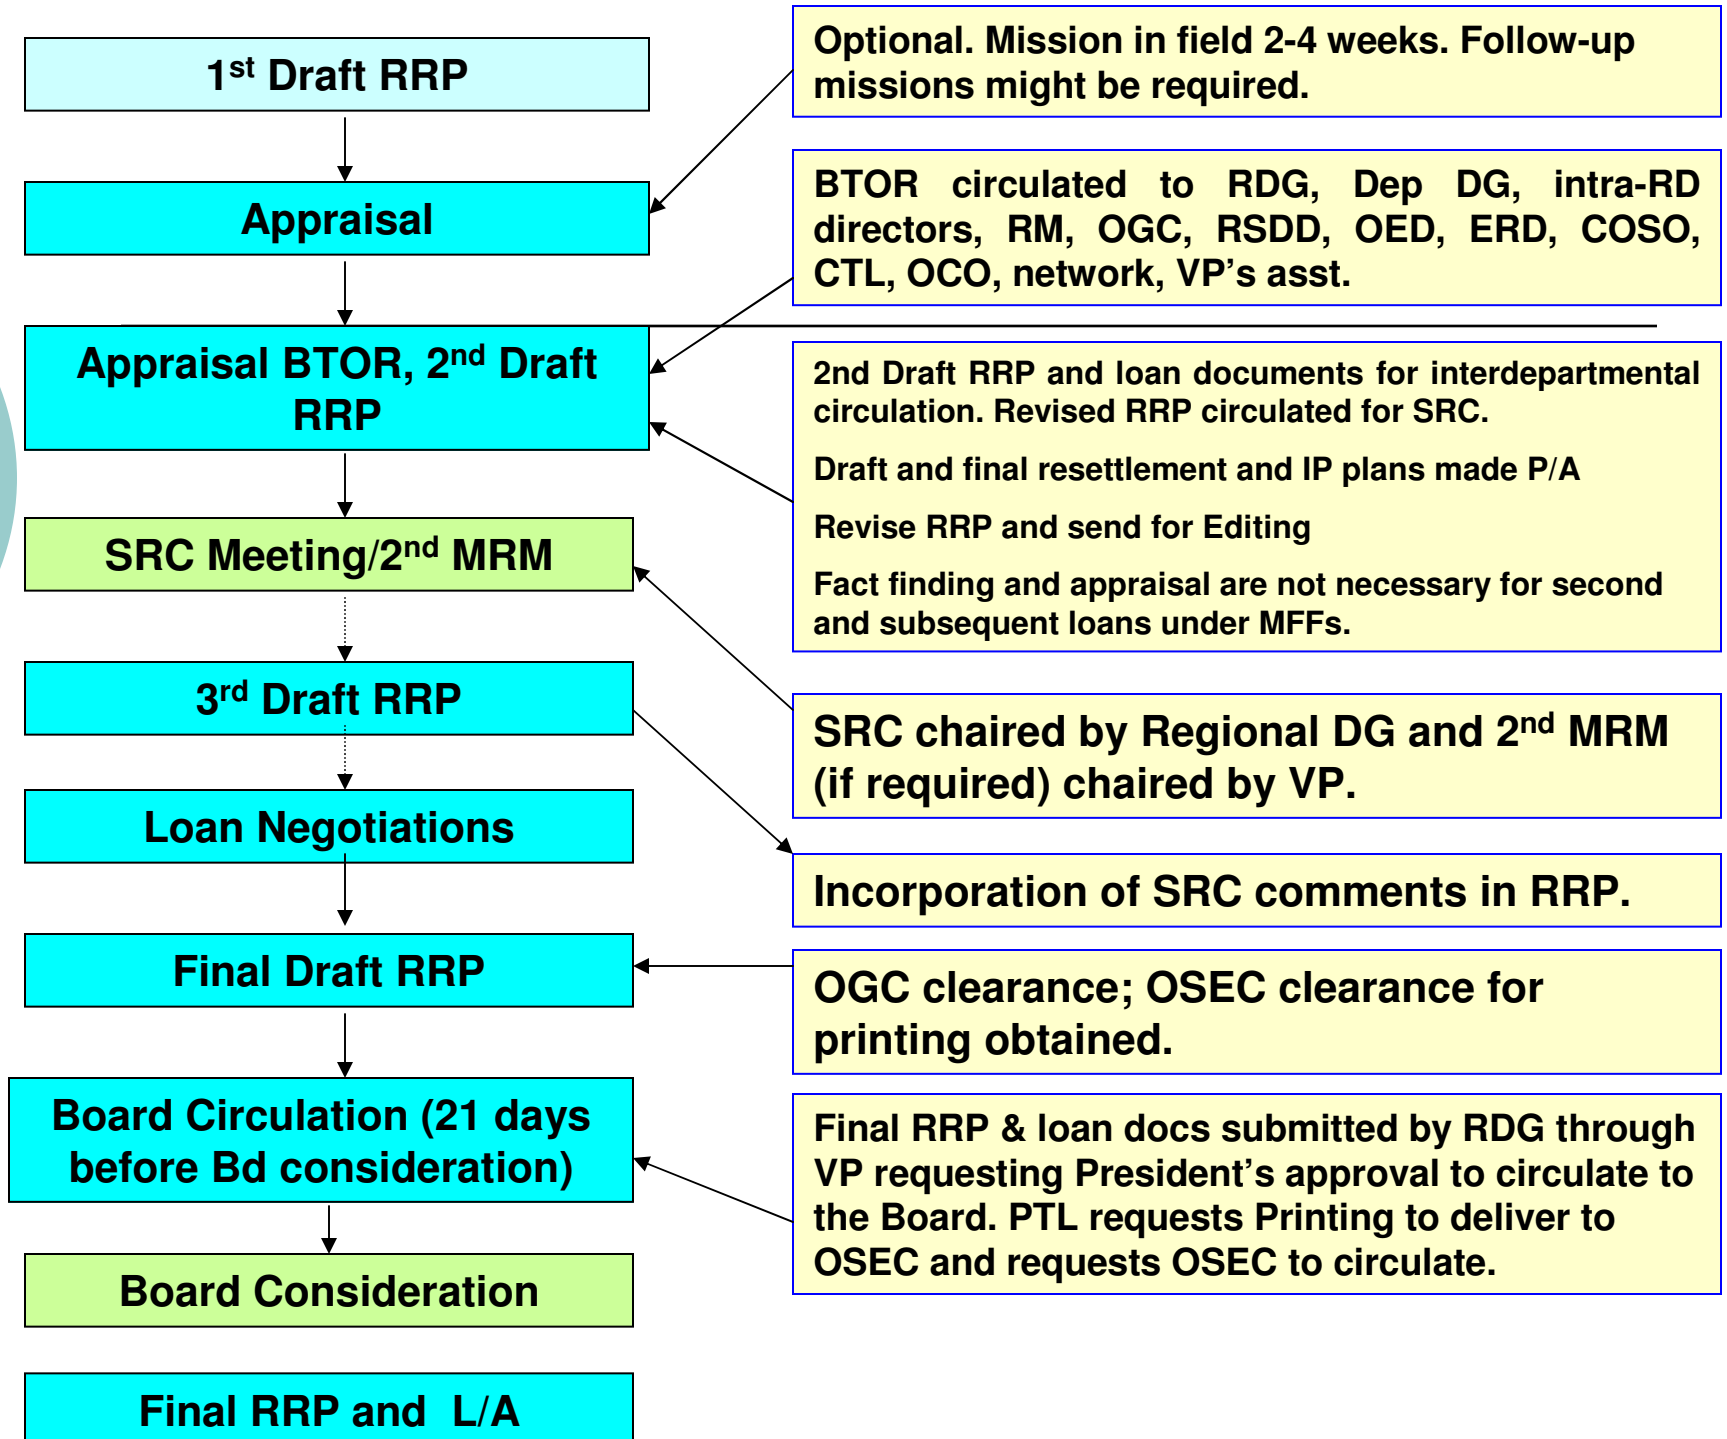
1$^{st}$ Draft RRP

Appraisal

Appraisal BTOR, 2$^{nd}$ Draft RRP

SRC Meeting/2$^{nd}$ MRM

3$^{rd}$ Draft RRP

Loan Negotiations

Final Draft RRP

Board Circulation (21 days before Bd consideration)

Board Consideration

Final RRP and L/A

Optional. Mission in field 2-4 weeks. Follow-up missions might be required.

BTOR circulated to RDG, Dep DG, intra-RD directors, RM, OGC, RSDD, OED, ERD, COSO, CTL, OCO, network, VP's asst.

2nd Draft RRP and loan documents for interdepartmental circulation. Revised RRP circulated for SRC.

Draft and final resettlement and IP plans made P/A

Revise RRP and send for Editing

Fact finding and appraisal are not necessary for second and subsequent loans under MFFs.

SRC chaired by Regional DG and 2$^{nd}$ MRM (if required) chaired by VP.

Incorporation of SRC comments in RRP.

OGC clearance; OSEC clearance for printing obtained.

Final RRP & loan docs submitted by RDG through VP requesting President's approval to circulate to the Board. PTL requests Printing to deliver to OSEC and requests OSEC to circulate.